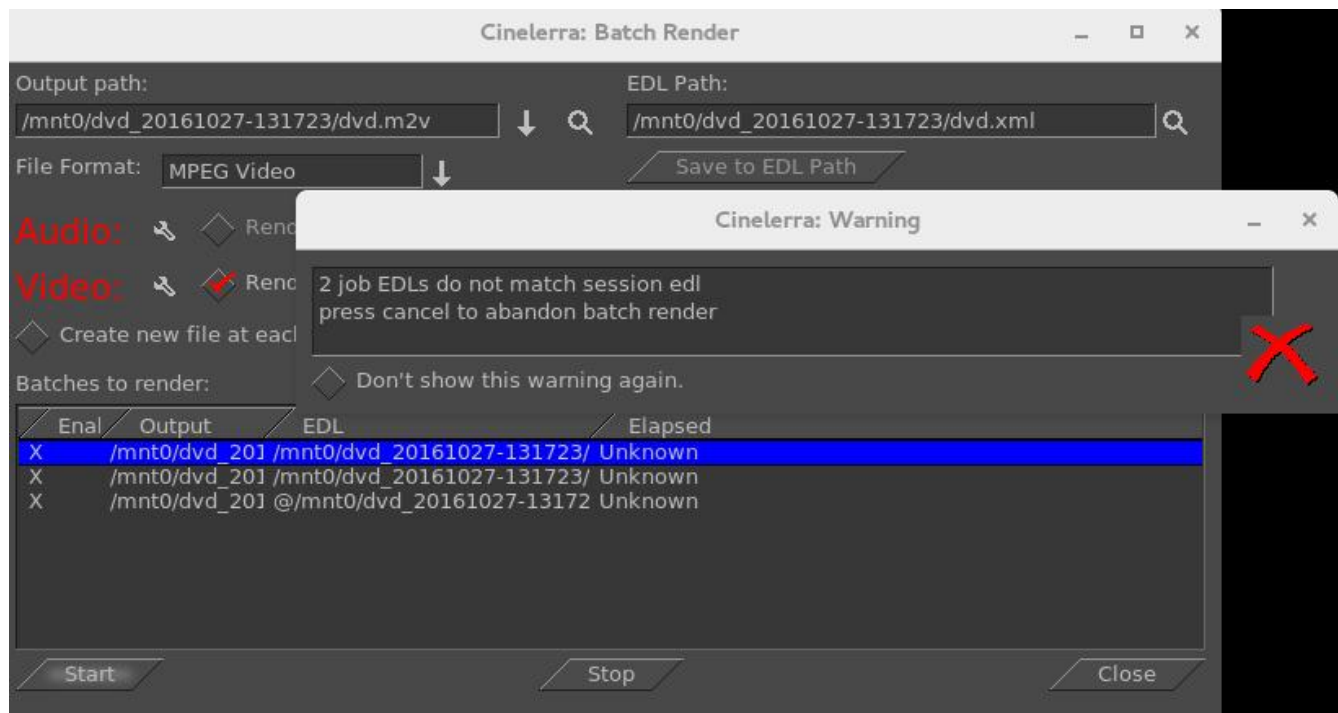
Cinelerra: Batch Render

Output path:
/mnt0/dvd_20161027-131723/dvd.m2v

EDL Path:
/mnt0/dvd_20161027-131723/dvd.xml

File Format: MPEG Video

Save to EDL Path

Audio: Rend

Video: Rend

Create new file at eacl

Batches to render:

Cinelerra: Warning

2 job EDLs do not match session edl
press cancel to abandon batch render

Don't show this warning again.

| Enal | Output | EDL | Elapsed |
|---|---|---|---|
| X | /mnt0/dvd_201 | /mnt0/dvd_20161027-131723/ | Unknown |
| X | /mnt0/dvd_201 | /mnt0/dvd_20161027-131723/ | Unknown |
| X | /mnt0/dvd_201 | @/mnt0/dvd_20161027-13172 | Unknown |

Start

Stop

Close